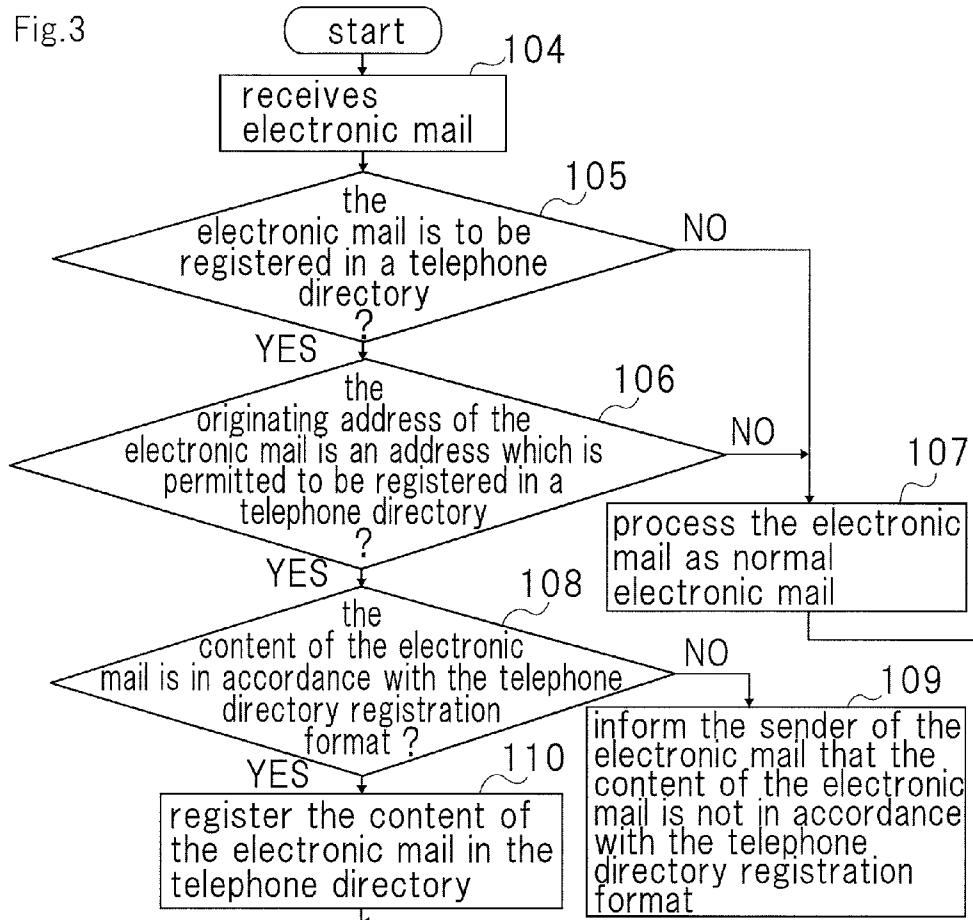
Fig.3

start

104

receives electronic mail

105

the electronic mail is to be registered in a telephone directory ?

NO

YES

106

the originating address of the electronic mail is an address which is permitted to be registered in a telephone directory ?

NO

107

process the electronic mail as normal electronic mail

YES

108

the content of the electronic mail is in accordance with the telephone directory registration format ?

NO

109

inform the sender of the electronic mail that the content of the electronic mail is not in accordance with the telephone directory registration format

YES

110

register the content of the electronic mail in the telephone directory